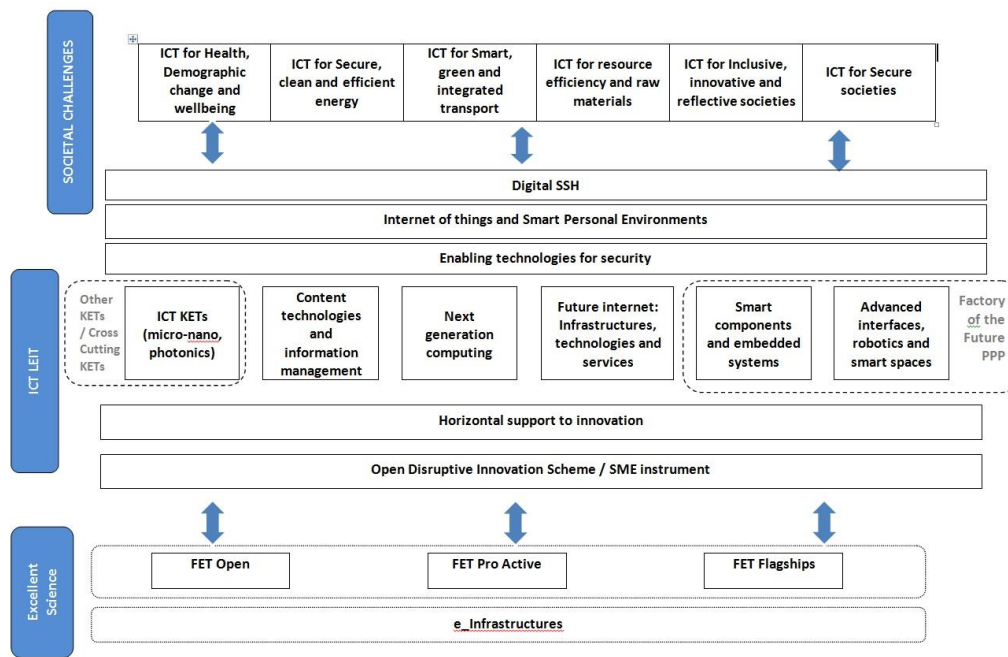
SOCIETAL CHALLENGES

| ICT for Health, Demographic change and wellbeing | ICT for Secure, clean and efficient energy | ICT for Smart, green and integrated transport | ICT for resource efficiency and raw materials | ICT for Inclusive, innovative and reflective societies | ICT for Secure societies |
|---|---|---|---|---|---|

Digital SSH

Internet of things and Smart Personal Environments

Enabling technologies for security

ICT LEIT

Other KETs / Cross Cutting KETs

ICT KETs (micro-nano, photonics)

Content technologies and information management

Next generation computing

Future internet: Infrastructures, technologies and services

Smart components and embedded systems

Advanced interfaces, robotics and smart spaces

Factory of the Future PPP

Horizontal support to innovation

Open Disruptive Innovation Scheme / SME instrument

Excellent Science

FET Open

FET Pro Active

FET Flagships

e_Infrastructures